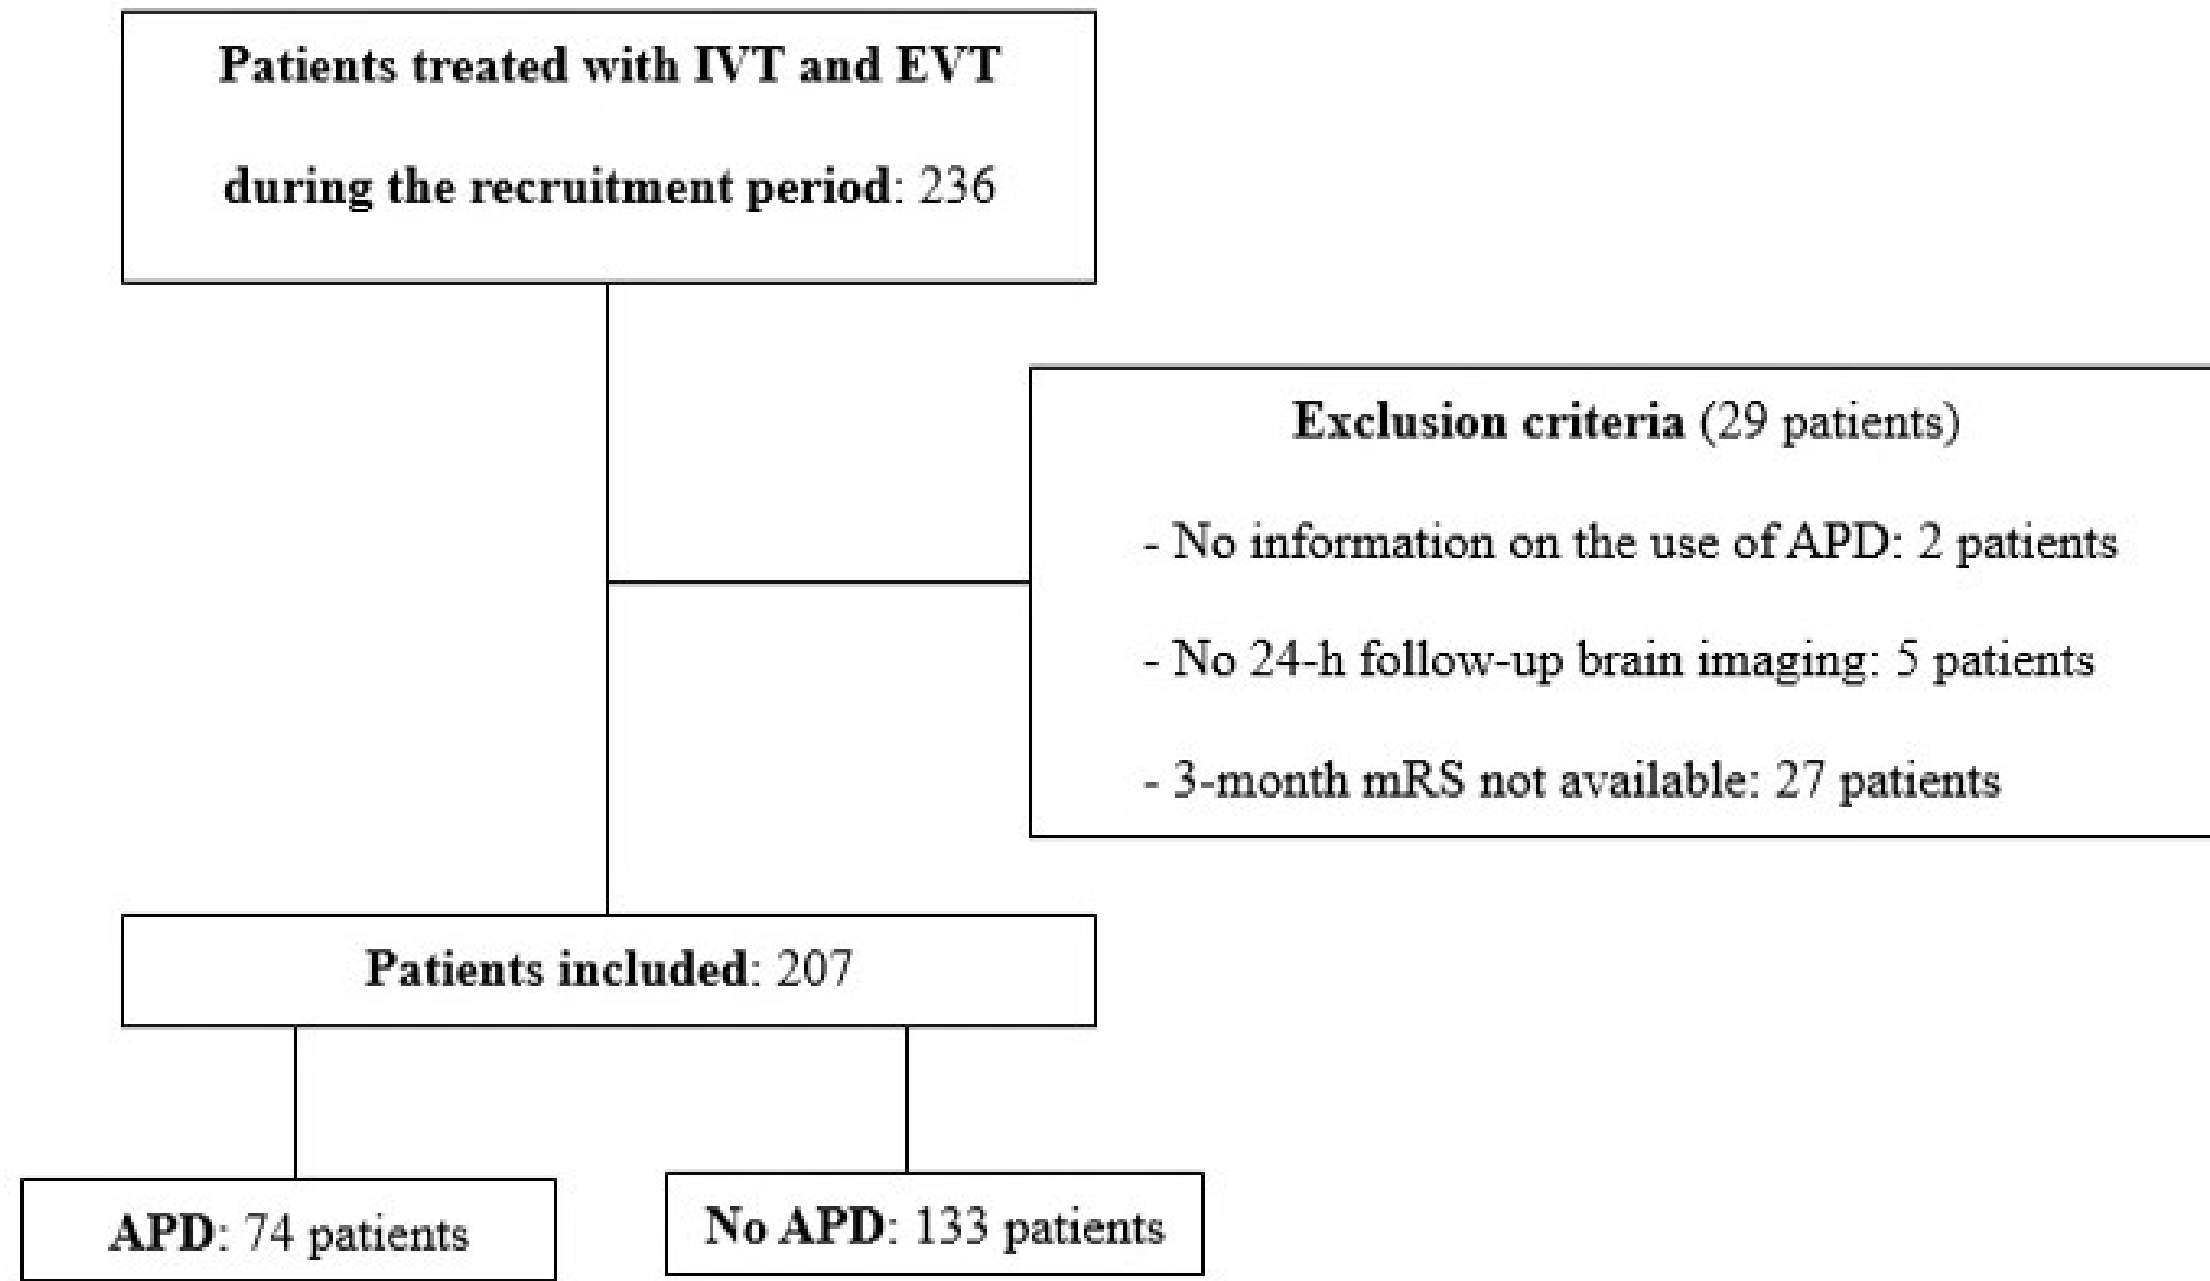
Patients treated with IVT and EVT during the recruitment period: 236

Exclusion criteria (29 patients)

- No information on the use of APD: 2 patients

- No 24-h follow-up brain imaging: 5 patients

- 3-month mRS not available: 27 patients

Patients included: 207

APD: 74 patients

No APD: 133 patients